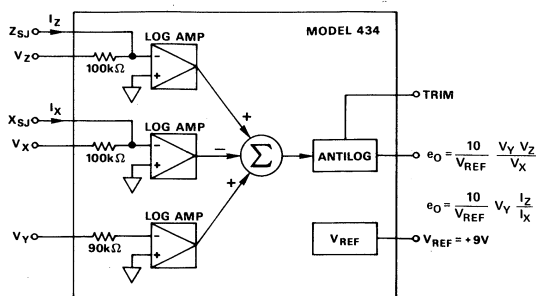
$Z_{SJ}$
$I_Z$
LOG AMP
MODEL 434
$V_Z$
100kΩ
−
+
$X_{SJ}$
$I_X$
TRIM
+
LOG AMP
$V_X$
100kΩ
−
+
−
Σ
ANTILOG
$e_O = \frac{10}{V_{REF}} \frac{V_Y V_Z}{V_X}$
+
LOG AMP
$e_O = \frac{10}{V_{REF}} V_Y \frac{I_Z}{I_X}$
$V_Y$
90kΩ
−
+
$V_{REF}$
$V_{REF} = +9V$